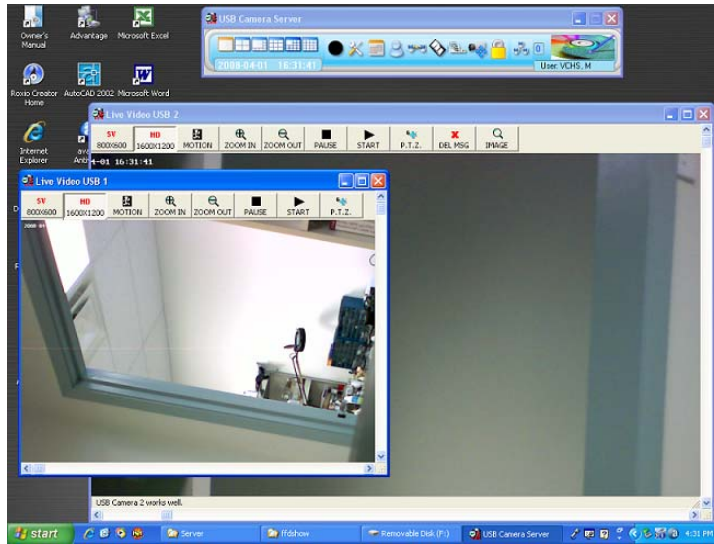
Owner's Manual
Advantage
Microsoft Excel
Roxio Creator Home
AutoCAD 2002
Microsoft Word
Internet Explorer

USB Camera Server
0
2008-04-01 16:31:41
User: VCHS, M

Live Video USB 2
SV 800X600
HD 1600X1200
MOTION
ZOOM IN
ZOOM OUT
PAUSE
START
P.T.Z.
DEL MSG
IMAGE
4-01 16:31:41

Live Video USB 1
SV 800X600
HD 1600X1200
MOTION
ZOOM IN
ZOOM OUT
PAUSE
START
P.T.Z.
2008-04-

USB Camera 2 works well.

start
Server
ffdshow
Removable Disk (F:)
USB Camera Server
4:31 PM